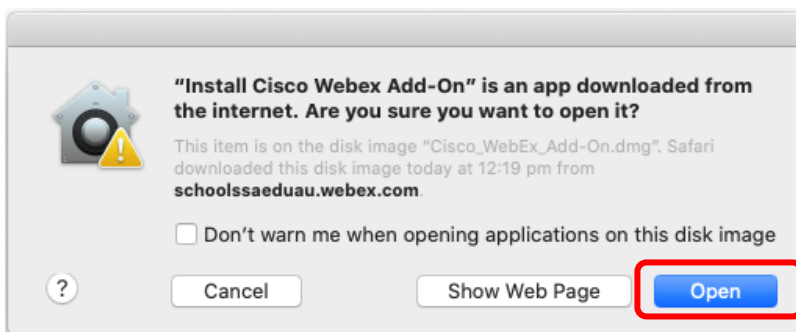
“Install Cisco Webex Add-On” is an app downloaded from the internet. Are you sure you want to open it?

This item is on the disk image “Cisco_WebEx_Add-On.dmg”. Safari downloaded this disk image today at 12:19 pm from schoolssaeduau.webex.com.

Don’t warn me when opening applications on this disk image

?

Cancel

Show Web Page

Open